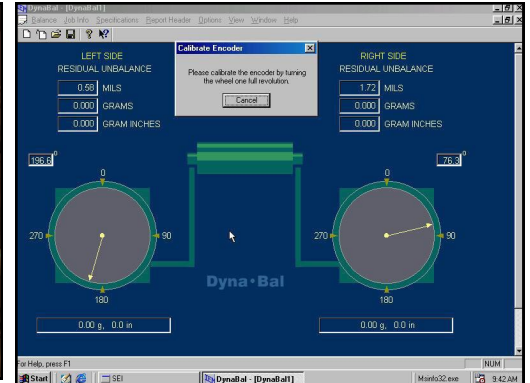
DynaBal - [DynaBal1]

Balance Job Info Specifications Report Header Options View Window Help

LEFT SIDE
RESIDUAL UNBALANCE

0.58 MILS
0.000 GRAMS
0.000 GRAM INCHES

Calibrate Encoder

Please calibrate the encoder by turning the wheel one full revolution.

Cancel

RIGHT SIDE
RESIDUAL UNBALANCE

1.72 MILS
0.000 GRAMS
0.000 GRAM INCHES

196.6°

76.3°

0
270
90
180

0
270
90
180

Dyna•Bal

0.00 g, 0.0 in

0.00 g, 0.0 in

For Help, press F1

NUM

Start

SEI

DynaBal - [DynaBal1]

Msinfo32.exe

9:42 AM